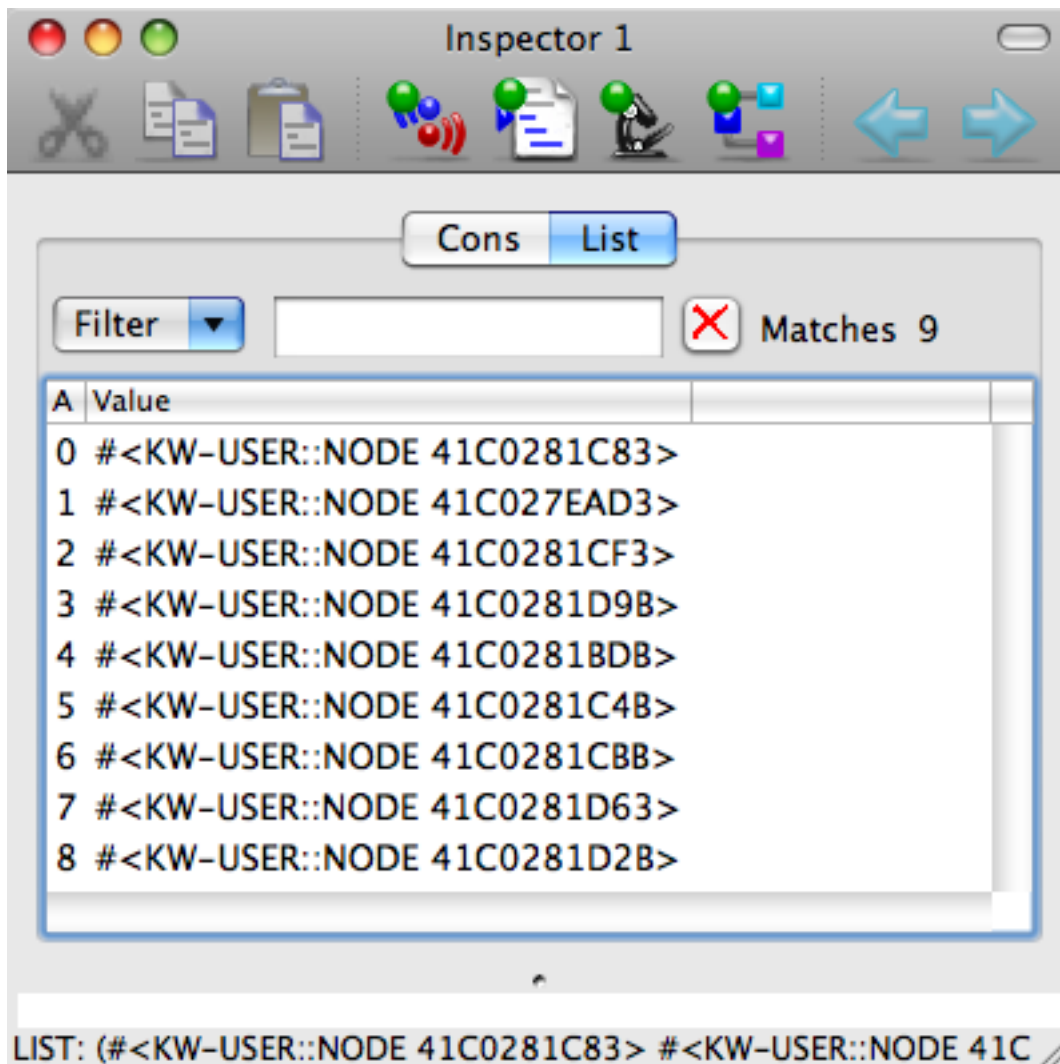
Inspector 1

Cons List

Filter

Matches 9

| A | Value |
|---|---|
| 0 | #<KW-USER::NODE 41C0281C83> |
| 1 | #<KW-USER::NODE 41C027EAD3> |
| 2 | #<KW-USER::NODE 41C0281CF3> |
| 3 | #<KW-USER::NODE 41C0281D9B> |
| 4 | #<KW-USER::NODE 41C0281BDB> |
| 5 | #<KW-USER::NODE 41C0281C4B> |
| 6 | #<KW-USER::NODE 41C0281CBB> |
| 7 | #<KW-USER::NODE 41C0281D63> |
| 8 | #<KW-USER::NODE 41C0281D2B> |

LIST: (#<KW-USER::NODE 41C0281C83> #<KW-USER::NODE 41C